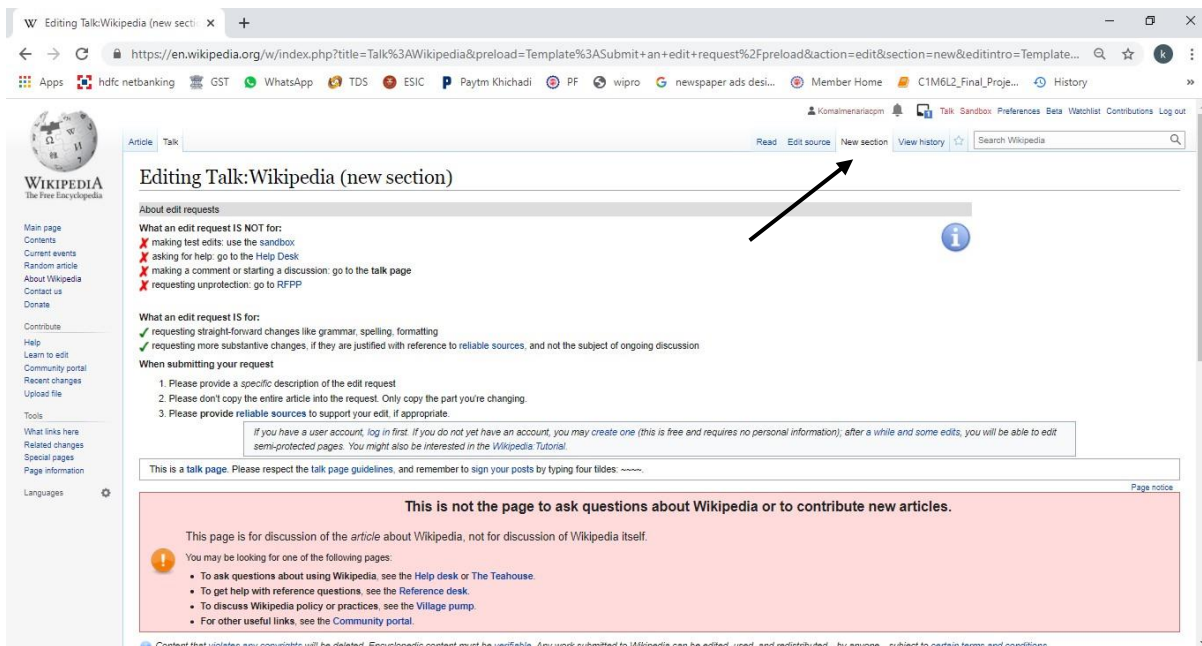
Editing Talk:Wikipedia (new secti ×

https://en.wikipedia.org/w/index.php?title=Talk%3AWikipedia&preload=Template%3ASubmit+an+edit+request%2Fpreload&action=edit&section=new&editintro=Template...

Apps hdfc netbanking GST WhatsApp TDS ESIC Paytm Khichadi PF wipro newspaper ads desi... Member Home C1M6L2_Final_Proje... History

Komalmenariacpm Talk Sandbox Preferences Beta Watchlist Contributions Log out

Article Talk Read Edit source New section View history Search Wikipedia

WIKIPEDIA
The Free Encyclopedia

Main page
Contents
Current events
Random article
About Wikipedia
Contact us
Donate

Contribute
Help
Learn to edit
Community portal
Recent changes
Upload file

Tools
What links here
Related changes
Special pages
Page information

Languages

Editing Talk:Wikipedia (new section)

About edit requests

What an edit request IS NOT for:
✗ making test edits: use the sandbox
✗ asking for help: go to the Help Desk
✗ making a comment or starting a discussion: go to the talk page
✗ requesting unprotection: go to RFPP

What an edit request IS for:
✓ requesting straight-forward changes like grammar, spelling, formatting
✓ requesting more substantive changes, if they are justified with reference to reliable sources, and not the subject of ongoing discussion

When submitting your request
1. Please provide a specific description of the edit request
2. Please don't copy the entire article into the request. Only copy the part you're changing.
3. Please provide reliable sources to support your edit, if appropriate.

If you have a user account, log in first. If you do not yet have an account, you may create one (this is free and requires no personal information); after a while and some edits, you will be able to edit semi-protected pages. You might also be interested in the Wikipedia:Tutorial.

This is a talk page. Please respect the talk page guidelines, and remember to sign your posts by typing four tildes: ~~~~.

Page notice

This is not the page to ask questions about Wikipedia or to contribute new articles.

This page is for discussion of the article about Wikipedia, not for discussion of Wikipedia itself.

You may be looking for one of the following pages:
• To ask questions about using Wikipedia, see the Help desk or The Teahouse.
• To get help with reference questions, see the Reference desk.
• To discuss Wikipedia policy or practices, see the Village pump.
• For other useful links, see the Community portal.

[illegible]